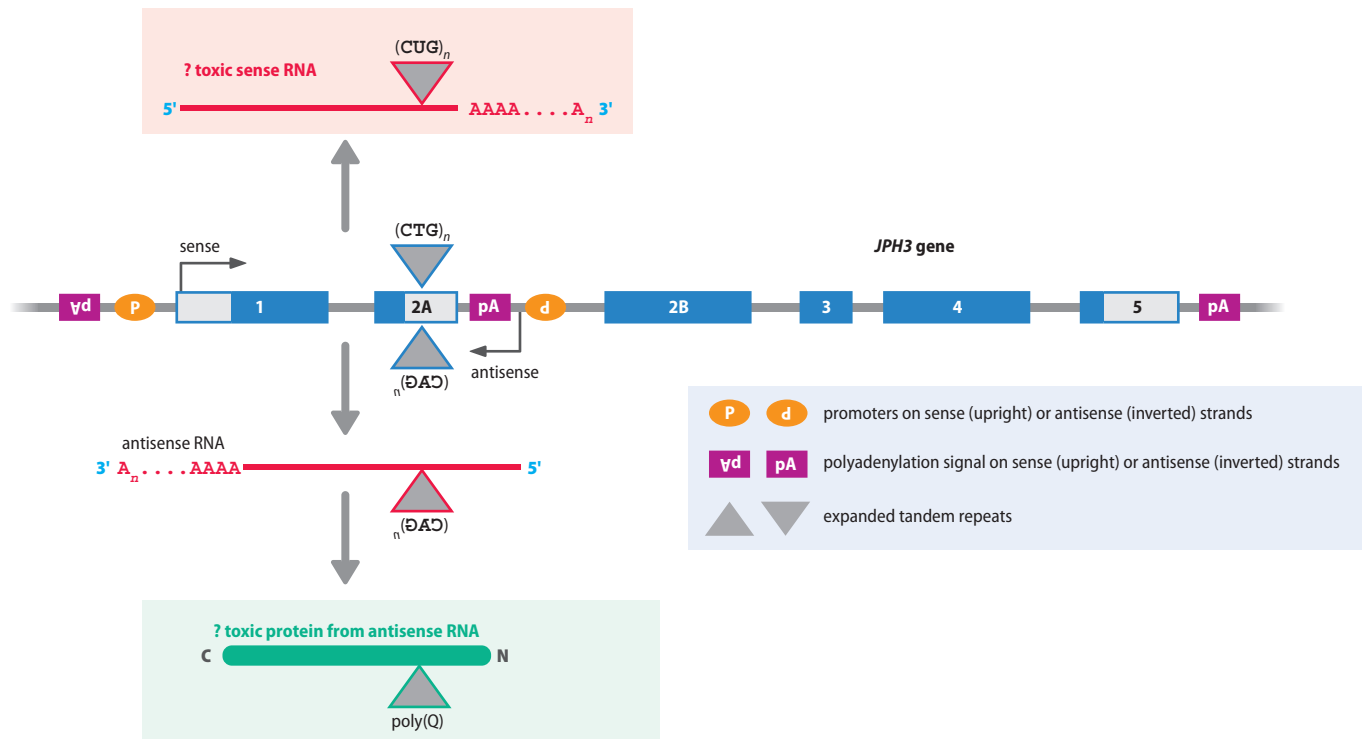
? toxic sense RNA

$(CUG)_n$

5' AAAA....$A_n$ 3'

$(CTG)_n$

sense

*JPH3* gene

Ad P 1 2A pA d 2B 3 4 5 pA

$(CAG)_n$

antisense

antisense RNA

3' $A_n$....AAAA 5'

$(CAG)_n$

P d promoters on sense (upright) or antisense (inverted) strands

Ad pA polyadenylation signal on sense (upright) or antisense (inverted) strands

expanded tandem repeats

? toxic protein from antisense RNA

C N

poly(Q)